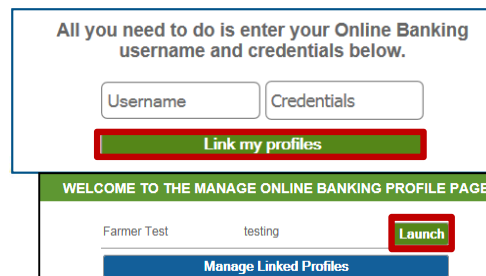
All you need to do is enter your Online Banking username and credentials below.

Username

Credentials

Link my profiles

WELCOME TO THE MANAGE ONLINE BANKING PROFILE PAGE

Farmer Test

testing

Launch

Manage Linked Profiles